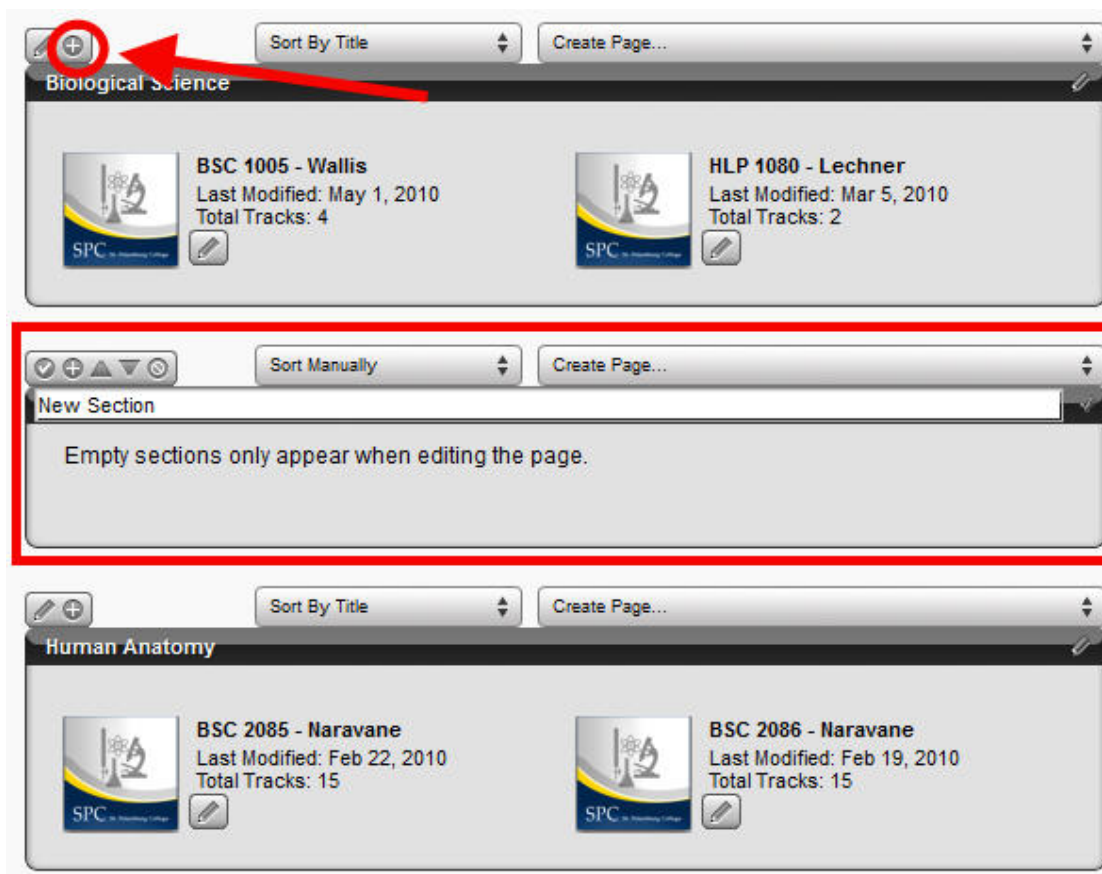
Sort By Title

Create Page...

Biological Science

BSC 1005 - Wallis
Last Modified: May 1, 2010
Total Tracks: 4

SPC

HLP 1080 - Lechner
Last Modified: Mar 5, 2010
Total Tracks: 2

SPC

Sort Manually

Create Page...

New Section

Empty sections only appear when editing the page.

Sort By Title

Create Page...

Human Anatomy

BSC 2085 - Naravane
Last Modified: Feb 22, 2010
Total Tracks: 15

SPC

BSC 2086 - Naravane
Last Modified: Feb 19, 2010
Total Tracks: 15

SPC